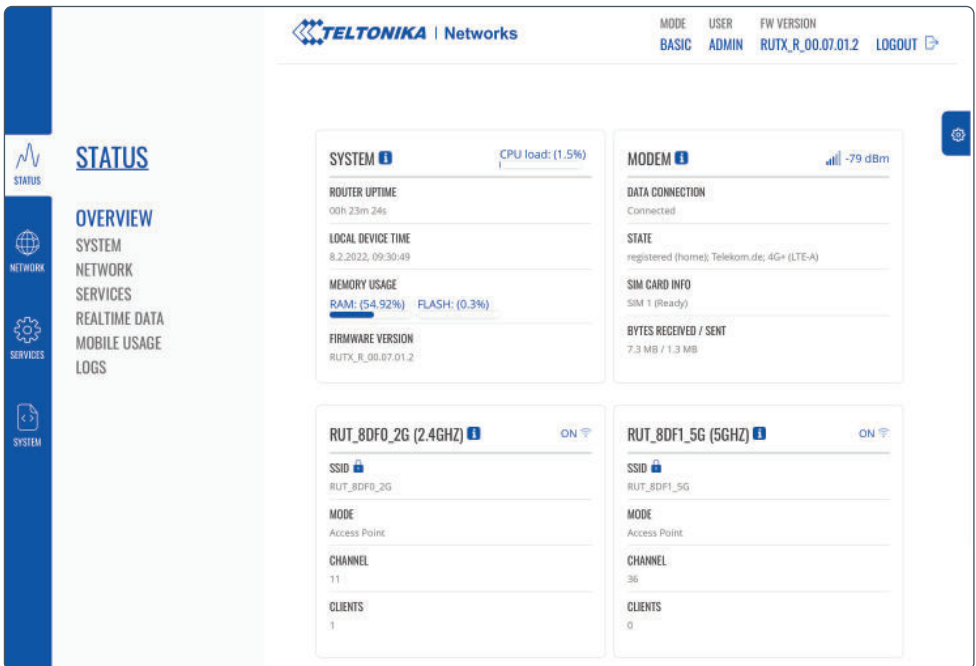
TELTONIKA | Networks

MODE
BASIC

USER
ADMIN

FW VERSION
RUTX_R_00.07.01.2

LOGOUT

STATUS

NETWORK

SERVICES

SYSTEM

STATUS

OVERVIEW
SYSTEM
NETWORK
SERVICES
REALTIME DATA
MOBILE USAGE
LOGS

SYSTEM

CPU load: (1.5%)

ROUTER UPTIME
00h 23m 24s

LOCAL DEVICE TIME
8.2.2022, 09:30:49

MEMORY USAGE
RAM: (54.92%) FLASH: (0.3%)

FIRMWARE VERSION
RUTX_R_00.07.01.2

MODEM

-79 dBm

DATA CONNECTION
Connected

STATE
registered (home); Telekom.de; 4G+ (LTE-A)

SIM CARD INFO
SIM 1 (Ready)

BYTES RECEIVED / SENT
7.3 MB / 1.3 MB

RUT_8DF0_2G (2.4GHZ)

ON

SSID
RUT_8DF0_2G

MODE
Access Point

CHANNEL
11

CLIENTS
1

RUT_8DF1_5G (5GHZ)

ON

SSID
RUT_8DF1_5G

MODE
Access Point

CHANNEL
36

CLIENTS
0